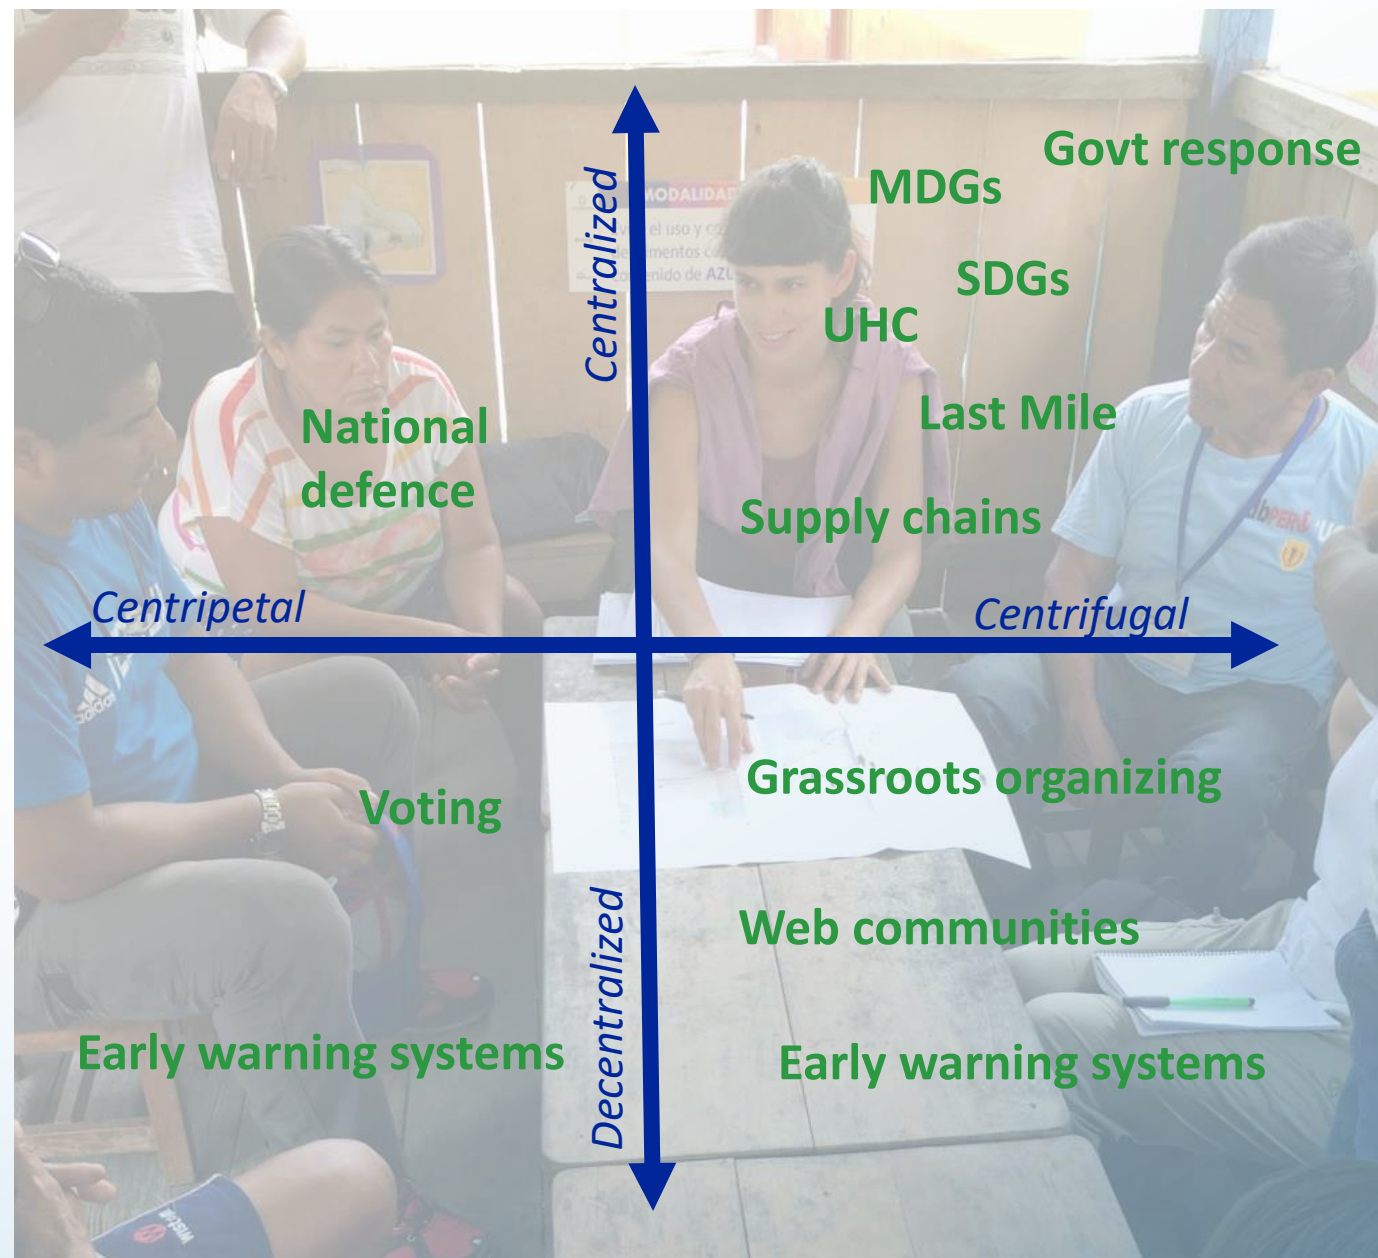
Centralized

Govt response

MDGs

SDGs

UHC

Last Mile

National defence

Supply chains

Centripetal

Centrifugal

Grassroots organizing

Voting

Web communities

Decentralized

Early warning systems

Early warning systems